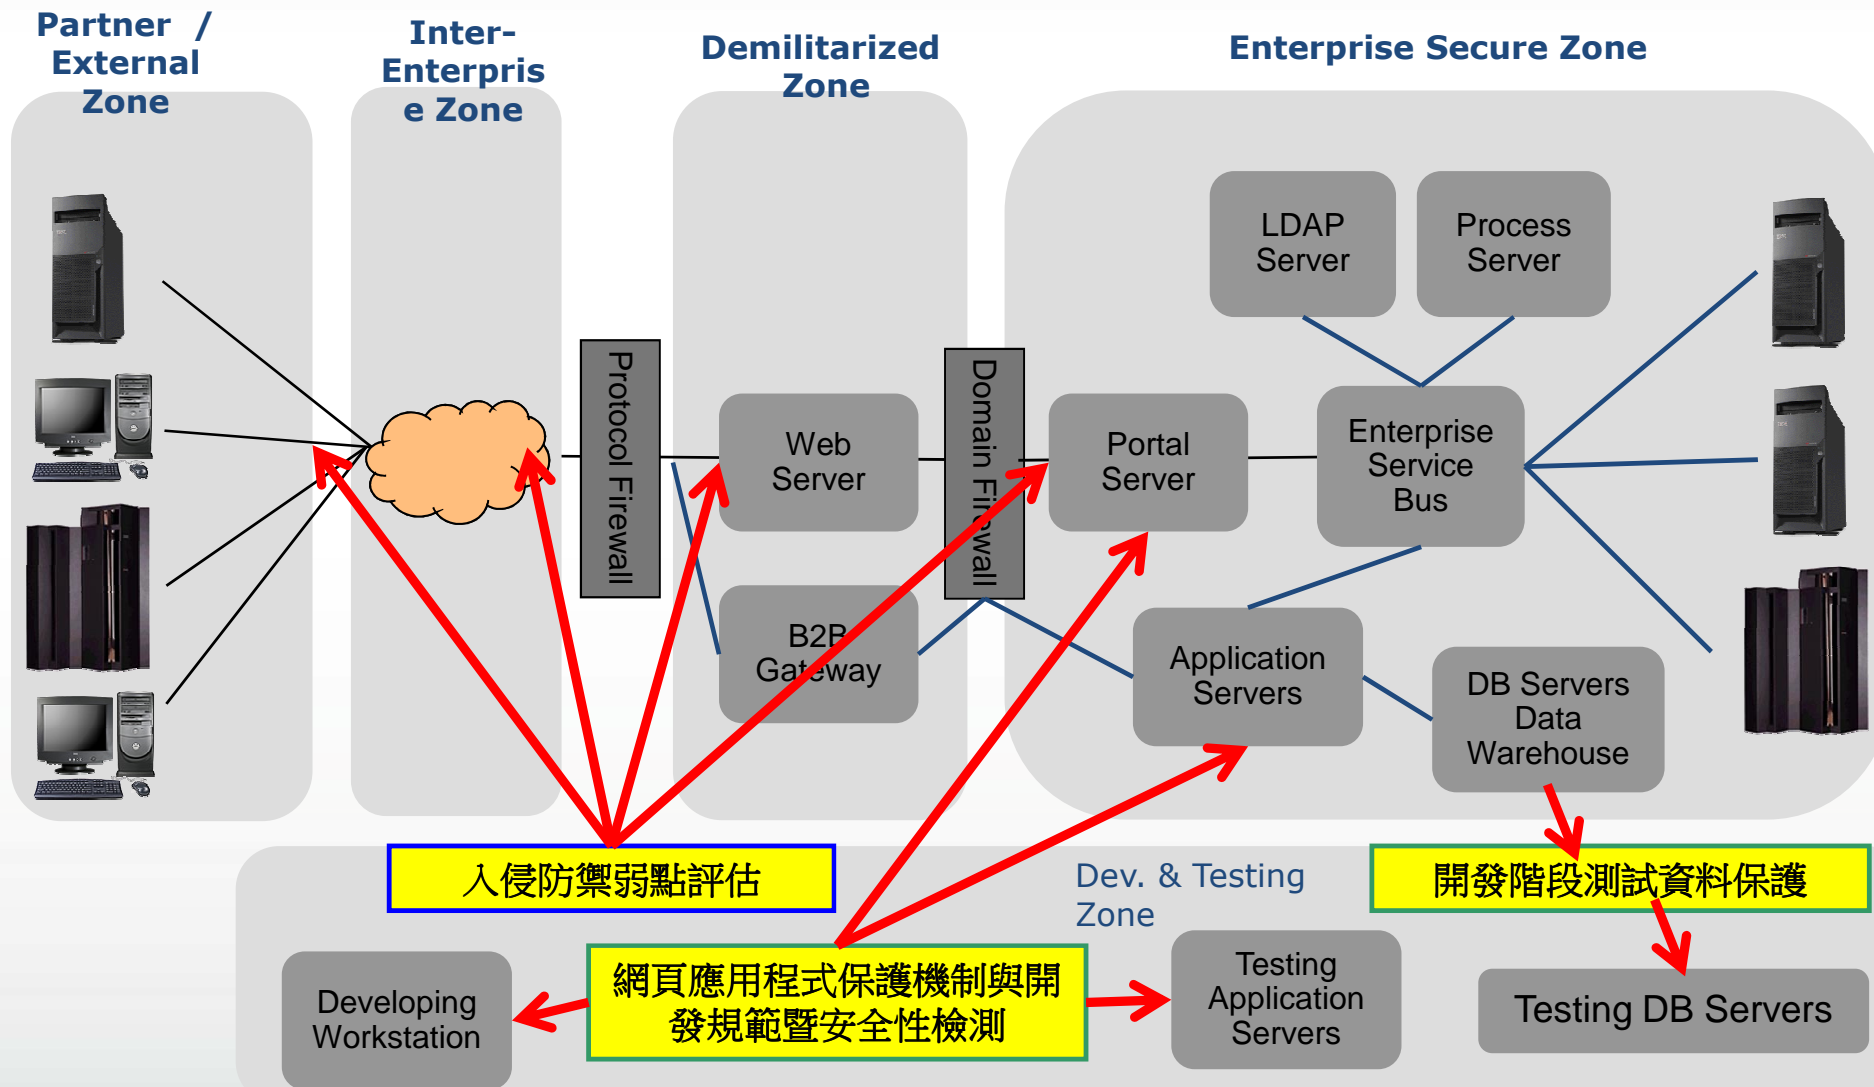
Partner / External Zone

Inter-Enterprise Zone

Demilitarized Zone

Enterprise Secure Zone

LDAP Server

Process Server

Protocol Firewall

Web Server

Domain Firewall

Portal Server

Enterprise Service Bus

B2B Gateway

Application Servers

DB Servers Data Warehouse

入侵防禦弱點評估

Dev. & Testing Zone

開發階段測試資料保護

Developing Workstation

網頁應用程式保護機制與開發規範暨安全性檢測

Testing Application Servers

Testing DB Servers